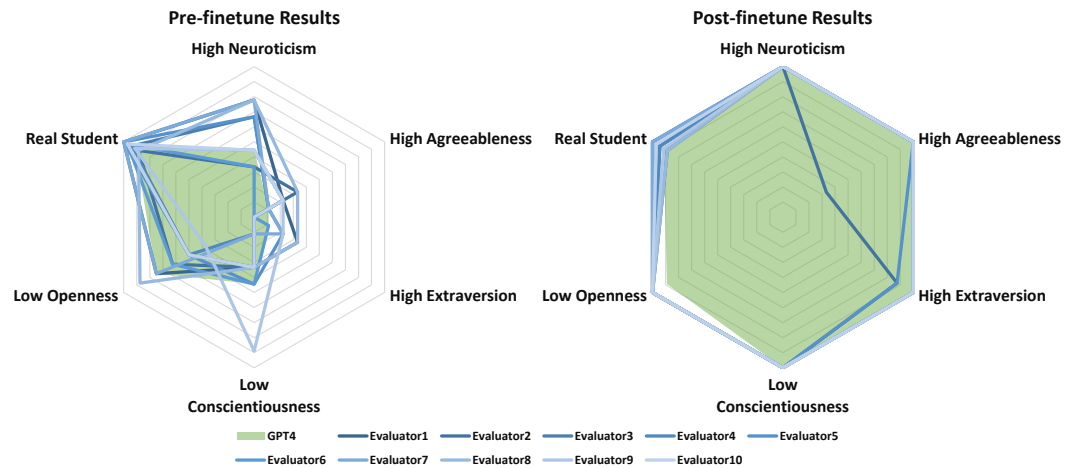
Pre-finetune Results

High Neuroticism

High Agreeableness

High Extraversion

Low Conscientiousness

Low Openness

Real Student

Post-finetune Results

High Neuroticism

High Agreeableness

High Extraversion

Low Conscientiousness

Low Openness

Real Student

GPT4 Evaluator1 Evaluator2 Evaluator3 Evaluator4 Evaluator5

Evaluator6 Evaluator7 Evaluator8 Evaluator9 Evaluator10